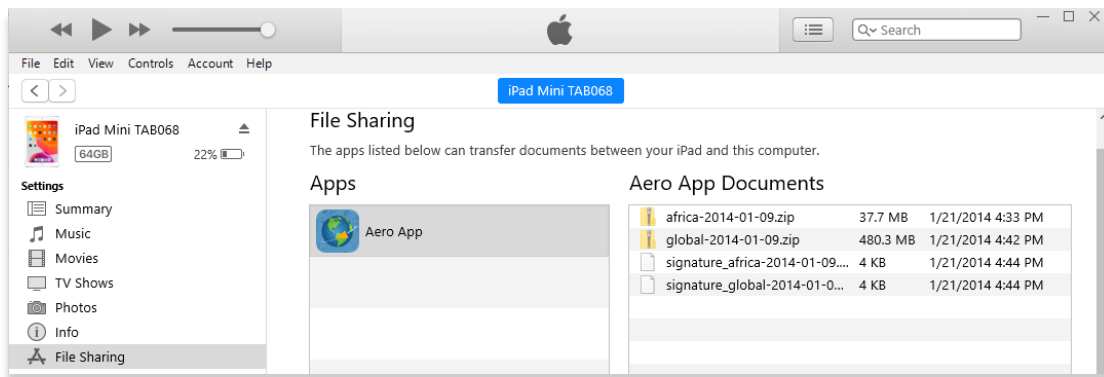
Search

File Edit View Controls Account Help

iPad Mini TAB068

iPad Mini TAB068
64GB 22%

Settings
Summary
Music
Movies
TV Shows
Photos
Info
File Sharing

File Sharing
The apps listed below can transfer documents between your iPad and this computer.

Apps
Aero App

Aero App Documents

| | | |
|---|---|---|
| africa-2014-01-09.zip | 37.7 MB | 1/21/2014 4:33 PM |
| global-2014-01-09.zip | 480.3 MB | 1/21/2014 4:42 PM |
| signature_africa-2014-01-09.... | 4 KB | 1/21/2014 4:44 PM |
| signature_global-2014-01-0... | 4 KB | 1/21/2014 4:44 PM |